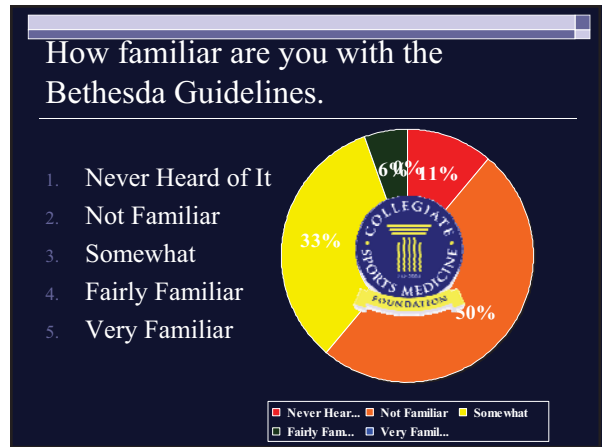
How familiar are you with the Bethesda Guidelines.

1. Never Heard of It
2. Not Familiar
3. Somewhat
4. Fairly Familiar
5. Very Familiar

6% 0% 11%

33%

50%

COLLEGIATE SPORTS MEDICINE FOUNDATION

Est. 2004

Never Hear... Not Familiar Somewhat
Fairly Fam... Very Famil...